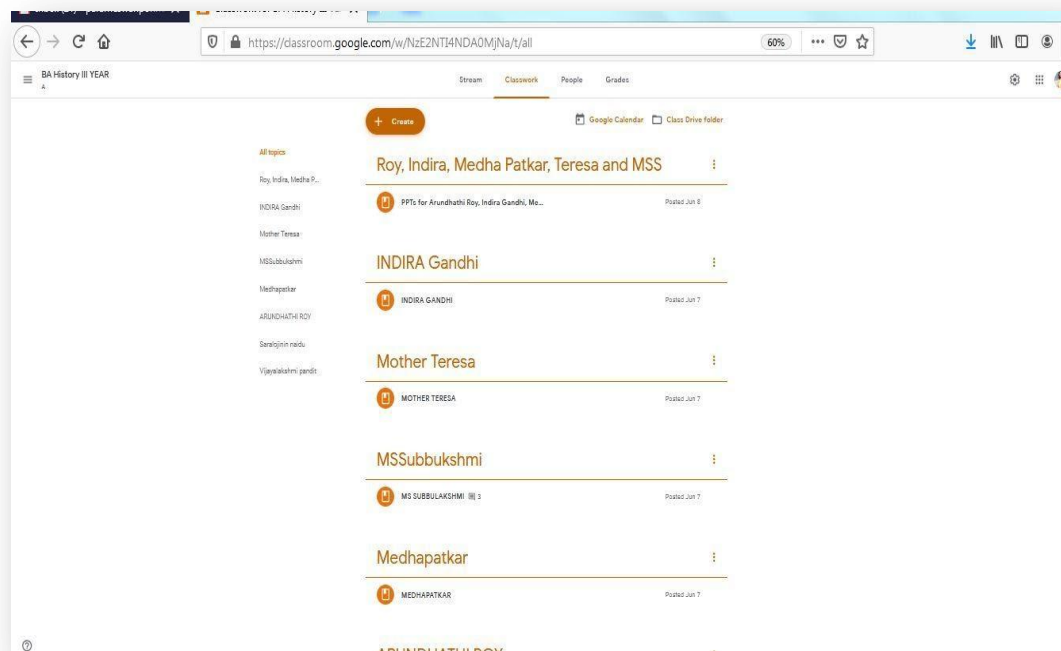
https://classroom.google.com/w/NzE2NTI4NDA0MjNa/t/all

60%

BA History III YEAR
A

Stream Classwork People Grades

+ Create

Google Calendar Class Drive folder

All topics
Roy, Indira, Medha P...
INDIRA Gandhi
Mother Teresa
MSSubbukshmi
Medhapatkar
ARUNDHATHI ROY
Sarojinin naidu
Vijayalakshmi pandit

Roy, Indira, Medha Patkar, Teresa and MSS

PPTs for Arundhathi Roy, Indira Gandhi, Mo... Posted Jun 8

INDIRA Gandhi

INDIRA GANDHI Posted Jun 7

Mother Teresa

MOTHER TERESA Posted Jun 7

MSSubbukshmi

MS SUBBULAKSHMI 3 Posted Jun 7

Medhapatkar

MEDHAPATKAR Posted Jun 7

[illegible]